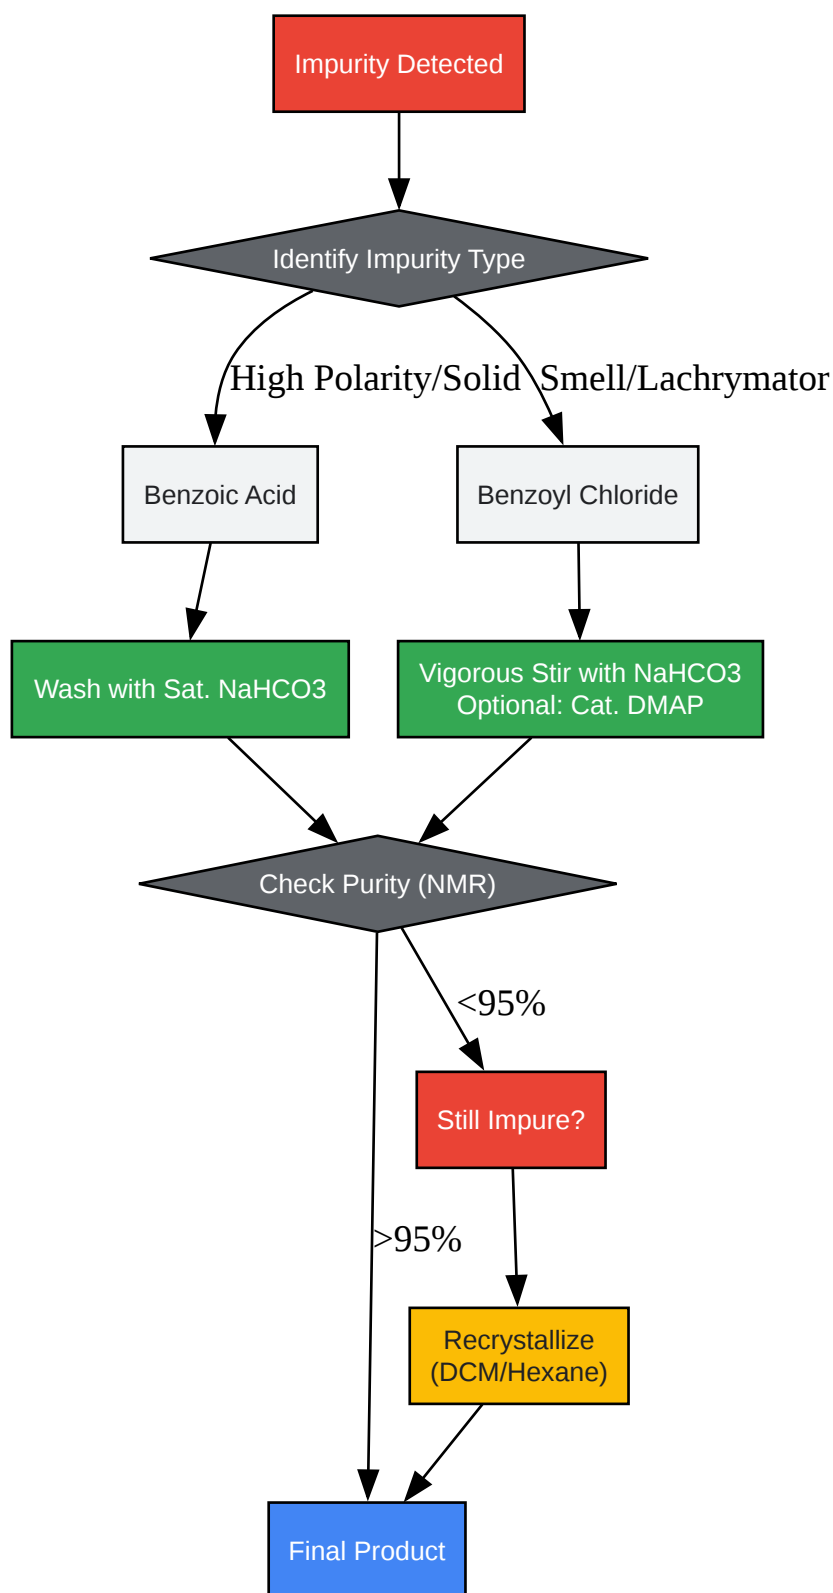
Impurity Detected

Identify Impurity Type

High Polarity/Solid

Smell/Lachrymator

Benzoic Acid

Benzoyl Chloride

Wash with Sat. NaHCO3

Vigorous Stir with NaHCO3
Optional: Cat. DMAP

Check Purity (NMR)

<95%

Still Impure?

>95%

Recrystallize
(DCM/Hexane)

Final Product